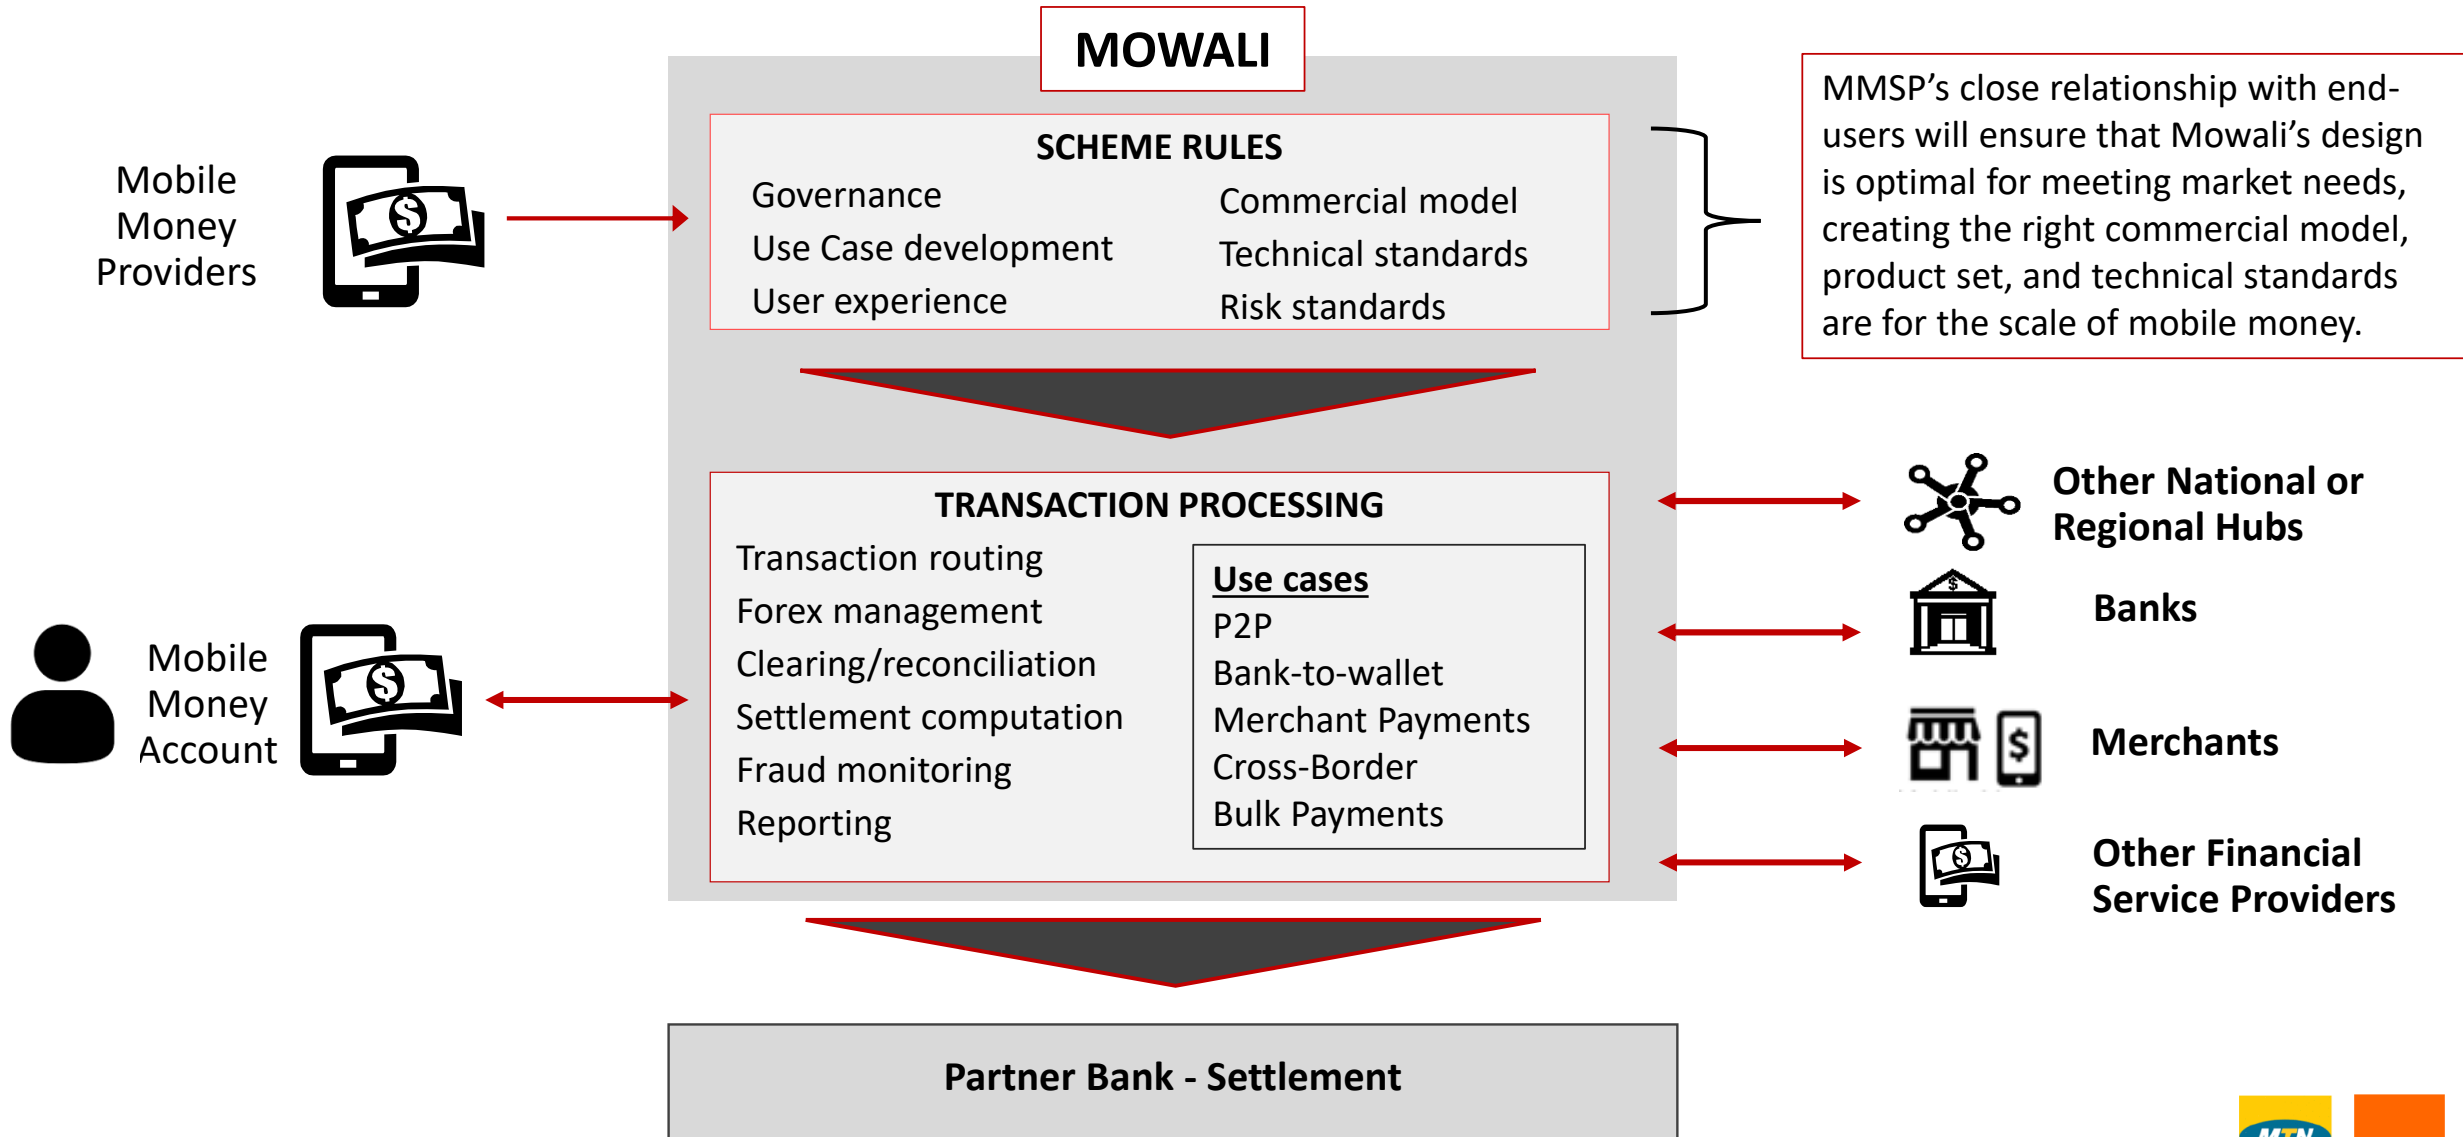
MOWALI

Mobile Money Providers

SCHEME RULES

Governance
Use Case development
User experience

Commercial model
Technical standards
Risk standards

MMSP's close relationship with end-users will ensure that Mowali's design is optimal for meeting market needs, creating the right commercial model, product set, and technical standards are for the scale of mobile money.

Mobile Money Account

TRANSACTION PROCESSING

Transaction routing
Forex management
Clearing/reconciliation
Settlement computation
Fraud monitoring
Reporting

Use cases
P2P
Bank-to-wallet
Merchant Payments
Cross-Border
Bulk Payments

Other National or Regional Hubs

Banks

Merchants

Other Financial Service Providers

Partner Bank - Settlement